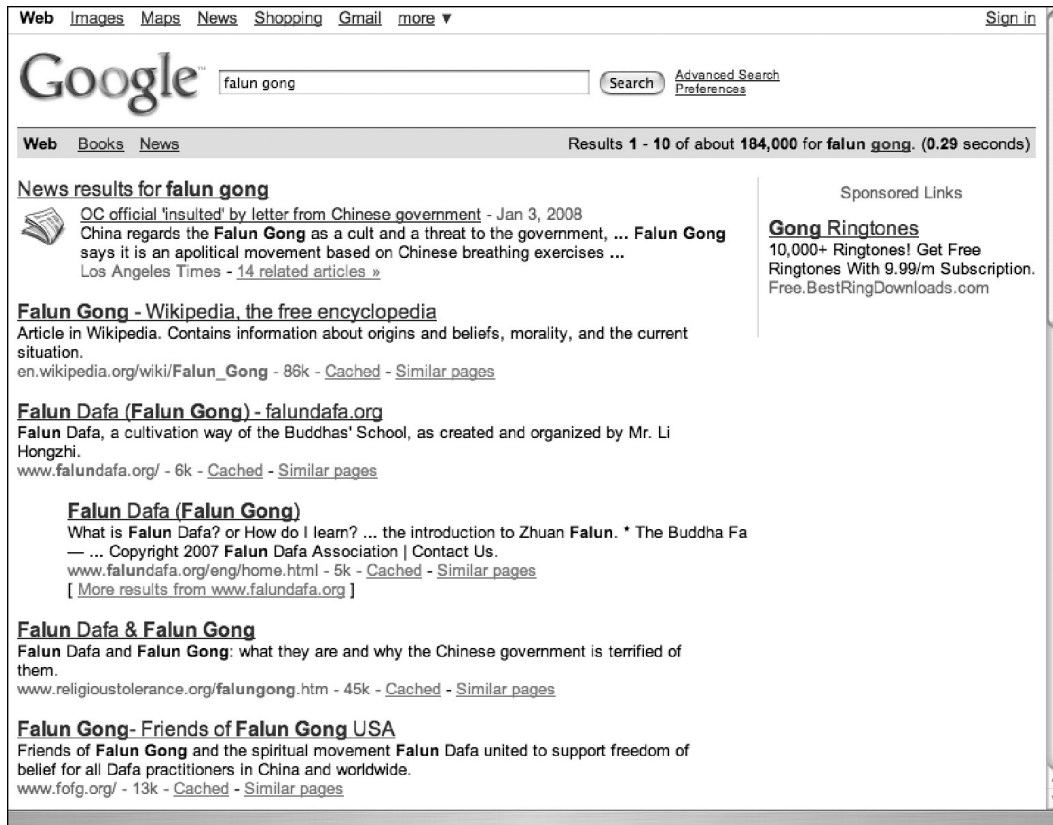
Web Images Maps News Shopping Gmail more ▼ Sign in

Google™ falun gong Search Advanced Search Preferences

Web Books News Results 1 - 10 of about 184,000 for falun gong. (0.29 seconds)

News results for falun gong
OC official 'insulted' by letter from Chinese government - Jan 3, 2008
China regards the Falun Gong as a cult and a threat to the government, ... Falun Gong says it is an apolitical movement based on Chinese breathing exercises ...
Los Angeles Times - 14 related articles »

Falun Gong - Wikipedia, the free encyclopedia
Article in Wikipedia. Contains information about origins and beliefs, morality, and the current situation.
en.wikipedia.org/wiki/Falun_Gong - 86k - Cached - Similar pages

Falun Dafa (Falun Gong) - falundafa.org
Falun Dafa, a cultivation way of the Buddhas' School, as created and organized by Mr. Li Hongzhi.
www.falundafa.org/ - 6k - Cached - Similar pages

Falun Dafa (Falun Gong)
What is Falun Dafa? or How do I learn? ... the introduction to Zhuan Falun. * The Buddha Fa — ... Copyright 2007 Falun Dafa Association | Contact Us.
www.falundafa.org/eng/home.html - 5k - Cached - Similar pages
[ More results from www.falundafa.org ]

Falun Dafa & Falun Gong
Falun Dafa and Falun Gong: what they are and why the Chinese government is terrified of them.
www.religioustolerance.org/falungong.htm - 45k - Cached - Similar pages

Falun Gong- Friends of Falun Gong USA
Friends of Falun Gong and the spiritual movement Falun Dafa united to support freedom of belief for all Dafa practitioners in China and worldwide.
www.fofg.org/ - 13k - Cached - Similar pages

Sponsored Links

Gong Ringtones
10,000+ Ringtones! Get Free Ringtones With 9.99/m Subscription.
Free.BestRingDownloads.com